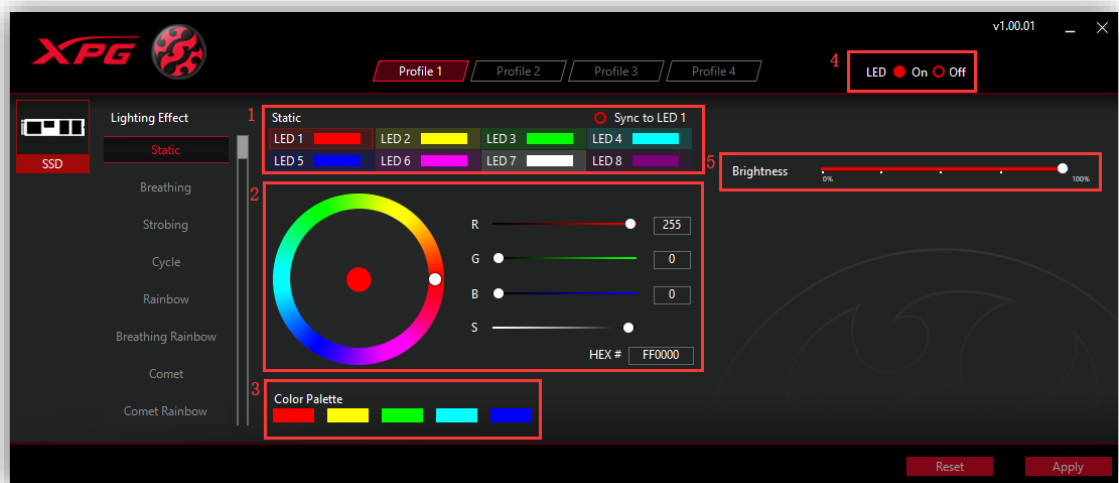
XPG

v1.00.01

Profile 1 Profile 2 Profile 3 Profile 4

4 LED On Off

SSD

Lighting Effect
Static
Breathing
Strobing
Cycle
Rainbow
Breathing Rainbow
Comet
Comet Rainbow

1 Static Sync to LED 1

| LED 1 | LED 2 | LED 3 | LED 4 |
|---|---|---|---|
| LED 5 | LED 6 | LED 7 | LED 8 |

5 Brightness 0% 100%

2
R 255
G 0
B 0
S
HEX # FF0000

3 Color Palette

Reset Apply